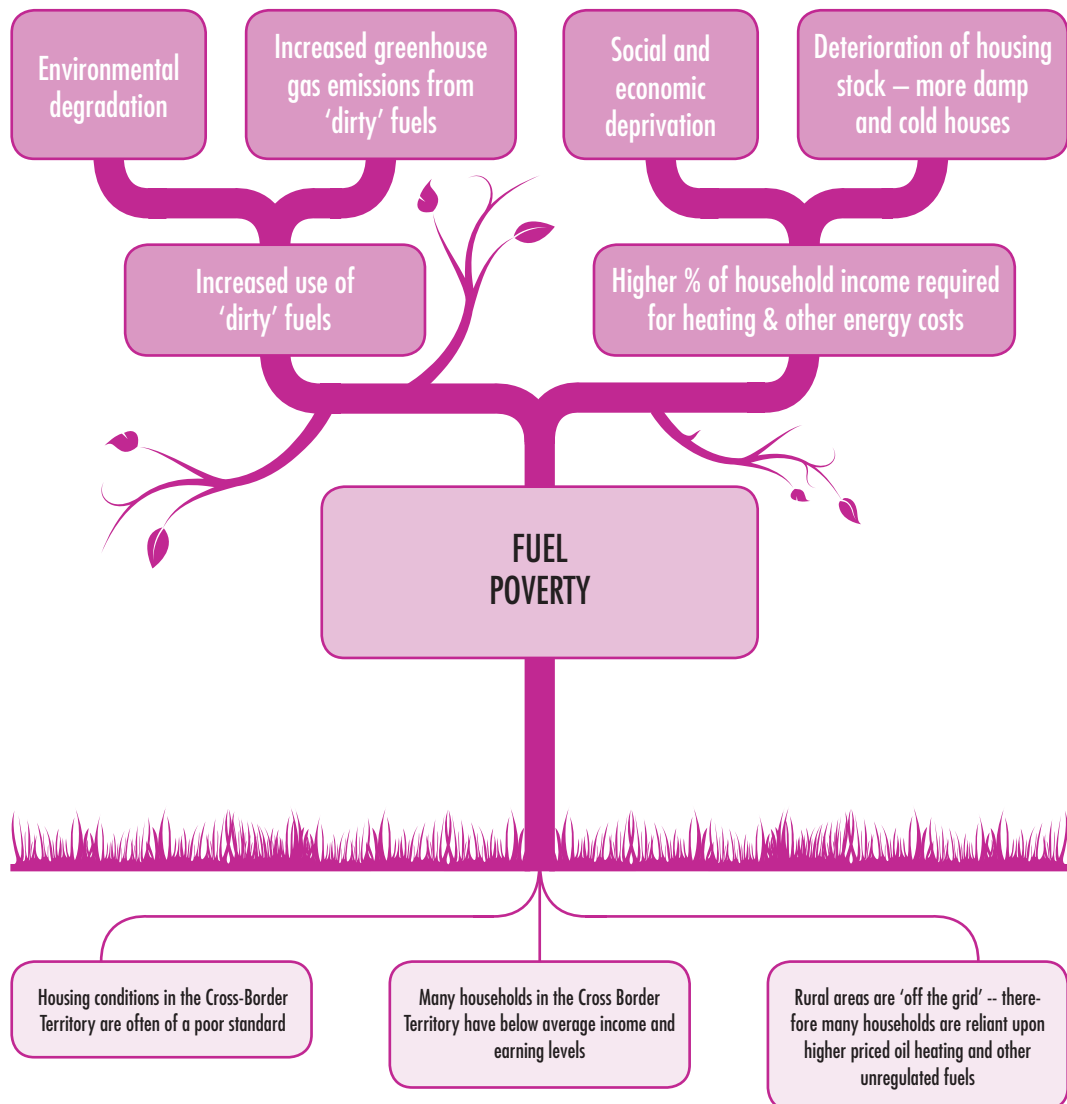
Environmental degradation

Increased greenhouse gas emissions from 'dirty' fuels

Social and economic deprivation

Deterioration of housing stock – more damp and cold houses

Increased use of 'dirty' fuels

Higher % of household income required for heating & other energy costs

FUEL POVERTY

Housing conditions in the Cross-Border Territory are often of a poor standard

Many households in the Cross Border Territory have below average income and earning levels

Rural areas are 'off the grid' -- therefore many households are reliant upon higher priced oil heating and other unregulated fuels